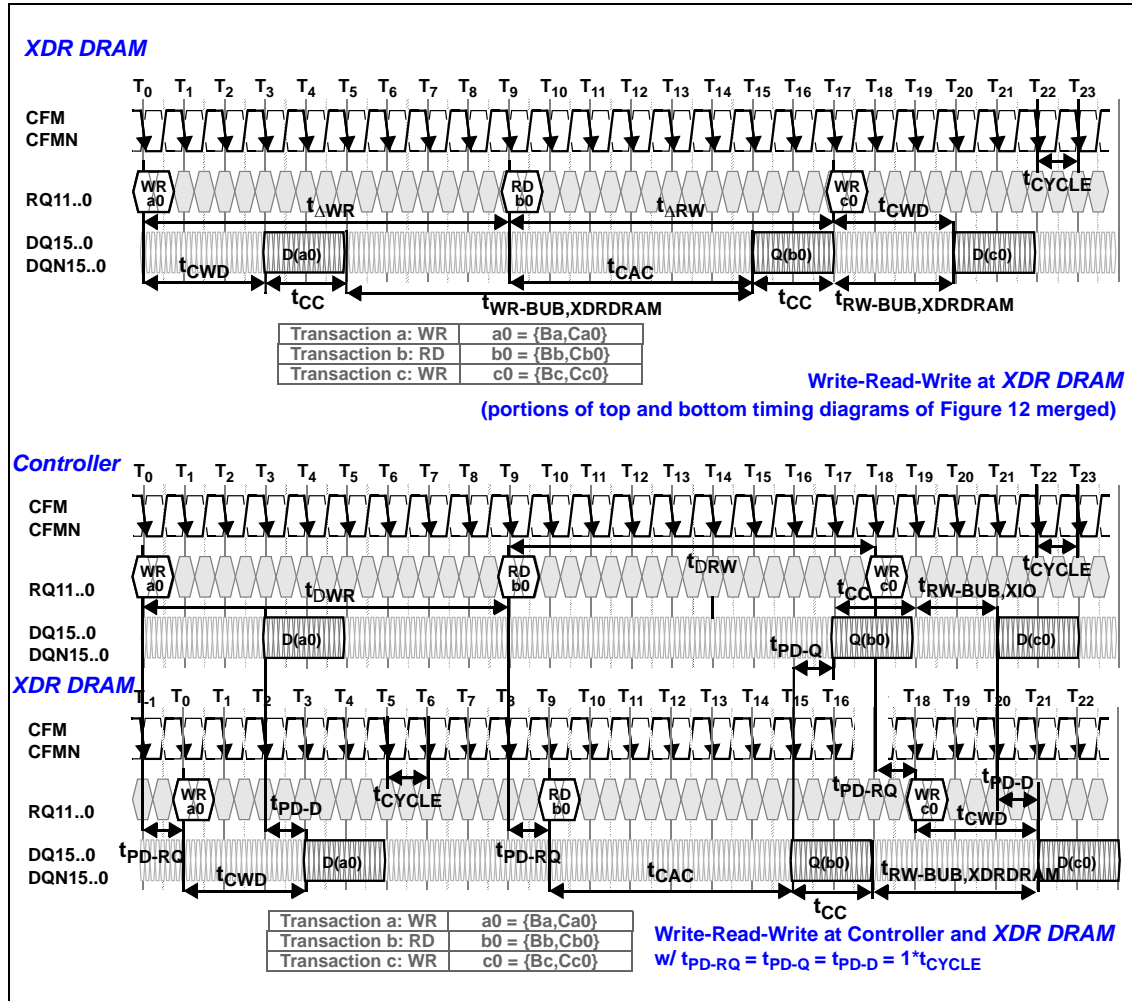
XDR DRAM

$T_0$ $T_1$ $T_2$ $T_3$ $T_4$ $T_5$ $T_6$ $T_7$ $T_8$ $T_9$ $T_{10}$ $T_{11}$ $T_{12}$ $T_{13}$ $T_{14}$ $T_{15}$ $T_{16}$ $T_{17}$ $T_{18}$ $T_{19}$ $T_{20}$ $T_{21}$ $T_{22}$ $T_{23}$

CFM
CFMN

RQ11..0

WR a0

RD b0

WR c0

$t_{CYCLE}$

$t_{\Delta WR}$

$t_{\Delta RW}$

$t_{CWD}$

DQ15..0
DQN15..0

D(a0)

Q(b0)

D(c0)

$t_{CWD}$

$t_{CAC}$

$t_{CC}$

$t_{WR\text{-}BUB,XDRDRAM}$

$t_{CC}$

$t_{RW\text{-}BUB,XDRDRAM}$

| Transaction a: WR | a0 = {Ba,Ca0} |
|---|---|
| Transaction b: RD | b0 = {Bb,Cb0} |
| Transaction c: WR | c0 = {Bc,Cc0} |

Write-Read-Write at XDR DRAM
(portions of top and bottom timing diagrams of Figure 12 merged)

Controller

$T_0$ $T_1$ $T_2$ $T_3$ $T_4$ $T_5$ $T_6$ $T_7$ $T_8$ $T_9$ $T_{10}$ $T_{11}$ $T_{12}$ $T_{13}$ $T_{14}$ $T_{15}$ $T_{16}$ $T_{17}$ $T_{18}$ $T_{19}$ $T_{20}$ $T_{21}$ $T_{22}$ $T_{23}$

CFM
CFMN

$t_{DRW}$

$t_{CYCLE}$

RQ11..0

WR a0

RD b0

WR c0

$t_{DWR}$

$t_{CC}$

$t_{RW\text{-}BUB,XIO}$

DQ15..0
DQN15..0

D(a0)

$t_{PD\text{-}Q}$

Q(b0)

D(c0)

XDR DRAM

$T_{-1}$ $T_0$ $T_1$ $T_2$ $T_3$ $T_4$ $T_5$ $T_6$ $T_7$ $T_8$ $T_9$ $T_{10}$ $T_{11}$ $T_{12}$ $T_{13}$ $T_{14}$ $T_{15}$ $T_{16}$ $T_{18}$ $T_{19}$ $T_{20}$ $T_{21}$ $T_{22}$

CFM
CFMN

$t_{PD\text{-}RQ}$

$t_{PD\text{-}D}$

RQ11..0

WR a0

$t_{PD\text{-}D}$

$t_{CYCLE}$

RD b0

WR c0

$t_{CWD}$

DQ15..0
DQN15..0

$t_{PD\text{-}RQ}$

$t_{CWD}$

D(a0)

$t_{PD\text{-}RQ}$

$t_{CAC}$

Q(b0)

$t_{RW\text{-}BUB,XDRDRAM}$

D(c0)

$t_{CC}$

| Transaction a: WR | a0 = {Ba,Ca0} |
|---|---|
| Transaction b: RD | b0 = {Bb,Cb0} |
| Transaction c: WR | c0 = {Bc,Cc0} |

Write-Read-Write at Controller and XDR DRAM
w/ $t_{PD\text{-}RQ} = t_{PD\text{-}Q} = t_{PD\text{-}D} = 1*t_{CYCLE}$